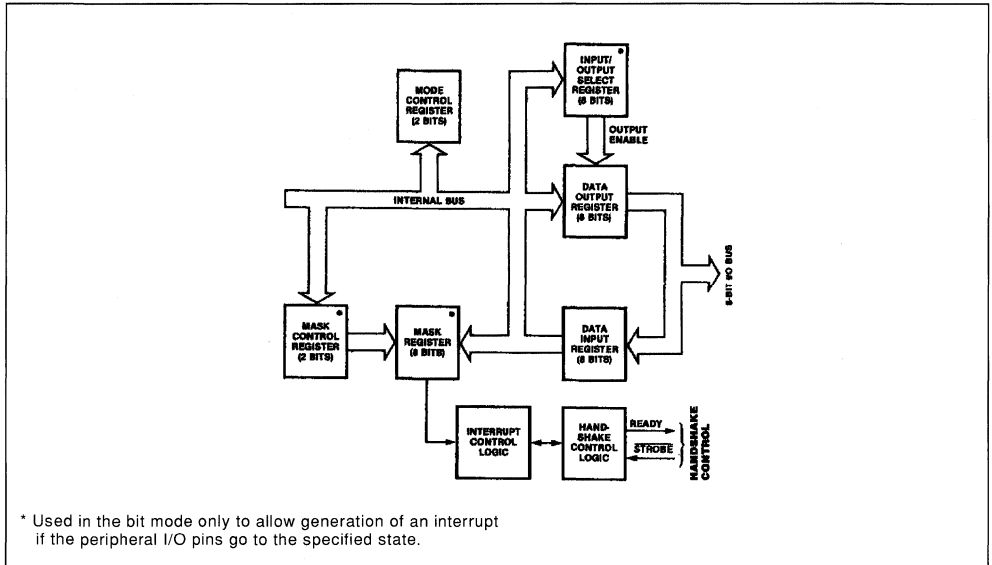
MODE CONTROL REGISTER (2 BITS)

INPUT/ OUTPUT SELECT REGISTER (8 BITS)

OUTPUT ENABLE

INTERNAL BUS

DATA OUTPUT REGISTER (8 BITS)

8-BIT I/O BUS

MASK CONTROL REGISTER (2 BITS)

MASK REGISTER (8 BITS)

DATA INPUT REGISTER (8 BITS)

INTERRUPT CONTROL LOGIC

HAND-SHAKE CONTROL LOGIC

READY

$\overline{STROBE}$

HANDSHAKE CONTROL

* Used in the bit mode only to allow generation of an interrupt if the peripheral I/O pins go to the specified state.